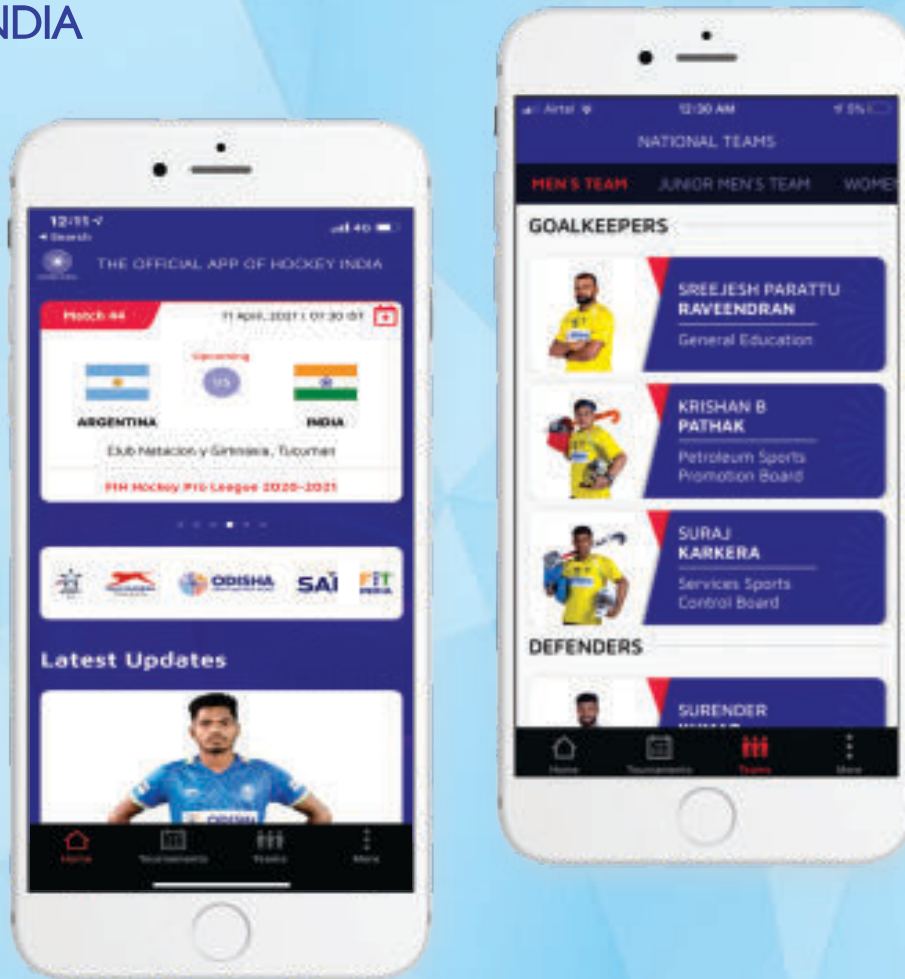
NDIA

12:11
◂ Search

THE OFFICIAL APP OF HOCKEY INDIA

Match 44
11 April, 2021 | 01:30 IST

Upcoming

ARGENTINA
INDIA

Club Natacion y Gimnasia, Tucuman

FIH Hockey Pro League 2020-2021

ODISHA
SAI
FIT INDIA

Latest Updates

ODISHA

Home
Tournaments
Teams
More

Airtel
12:30 AM

NATIONAL TEAMS

MEN'S TEAM
JUNIOR MEN'S TEAM
WOME

GOALKEEPERS

SREEJESH PARATTU
RAVEENDRAN
General Education

KRISHAN B
PATHAK
Petroleum Sports Promotion Board

SURAJ
KARKERA
Services Sports Control Board

DEFENDERS

SURENDER
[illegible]

Home
Tournaments
Teams
More